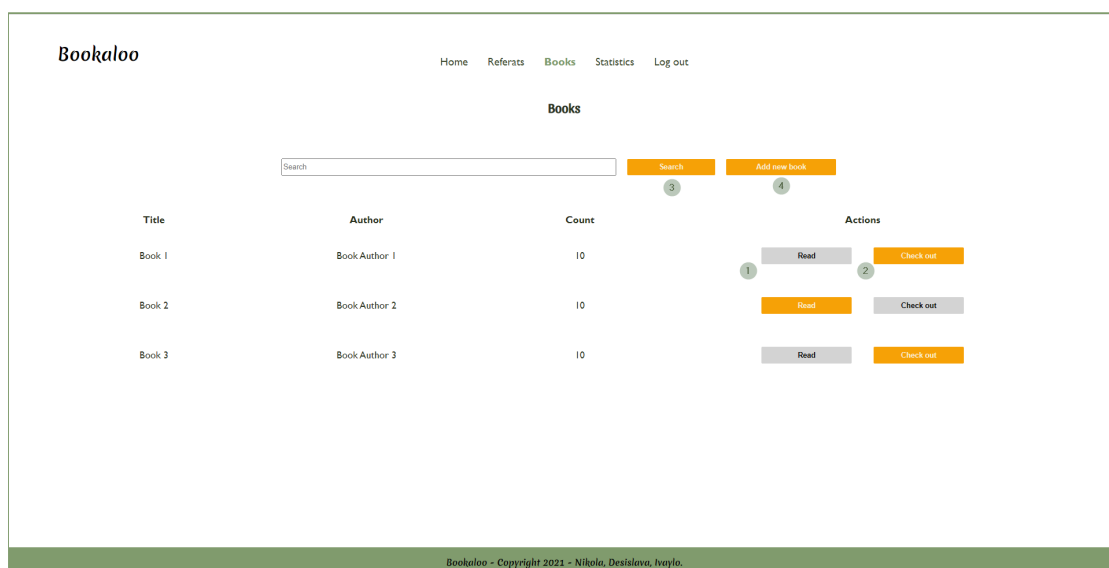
Bookaloo

Home Referats Books Statistics Log out

Books

Search

Search
3

Add new book
4

| Title | Author | Count | Actions |
|---|---|---|---|
| Book 1 | Book Author 1 | 10 | Read 1 Check out 2 |
| Book 2 | Book Author 2 | 10 | Read Check out |
| Book 3 | Book Author 3 | 10 | Read Check out |

Bookaloo - Copyright 2021 - Nikola, Desislava, Ivaylo.